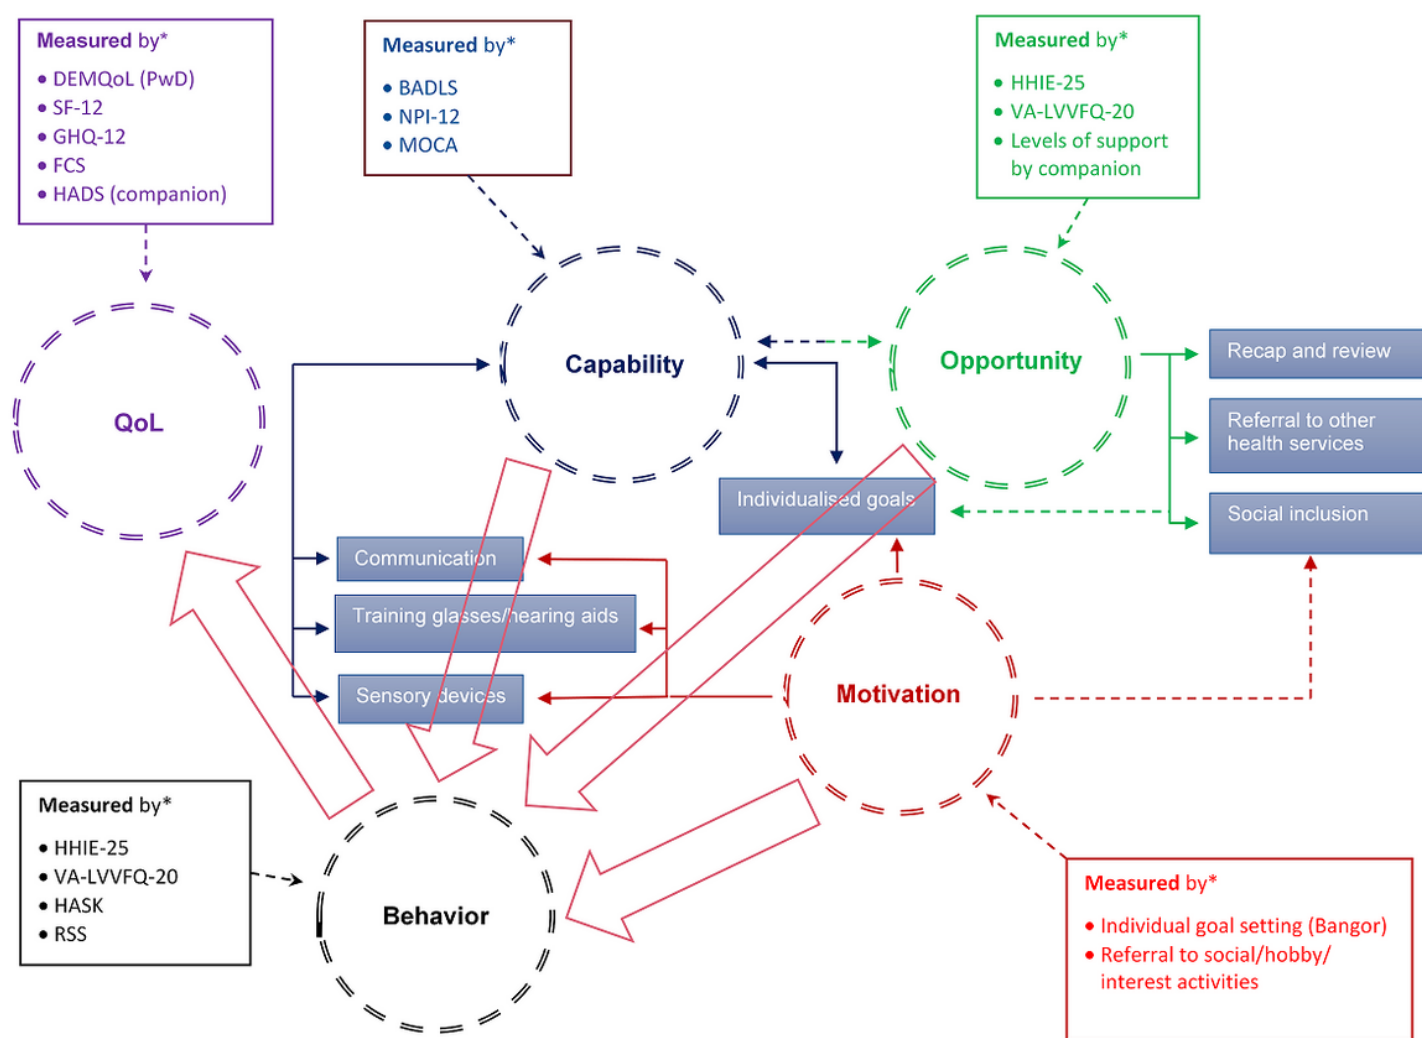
Measured by*
• DEMQoL (PwD)
• SF-12
• GHQ-12
• FCS
• HADS (companion)

Measured by*
• BADLS
• NPI-12
• MOCA

Measured by*
• HHIE-25
• VA-LVVFQ-20
• Levels of support by companion

QoL

Capability

Opportunity

Recap and review

Referral to other health services

Social inclusion

Individualised goals

Communication

Training glasses/hearing aids

Sensory devices

Motivation

Measured by*
• HHIE-25
• VA-LVVFQ-20
• HASK
• RSS

Behavior

Measured by*
• Individual goal setting (Bangor)
• Referral to social/hobby/ interest activities